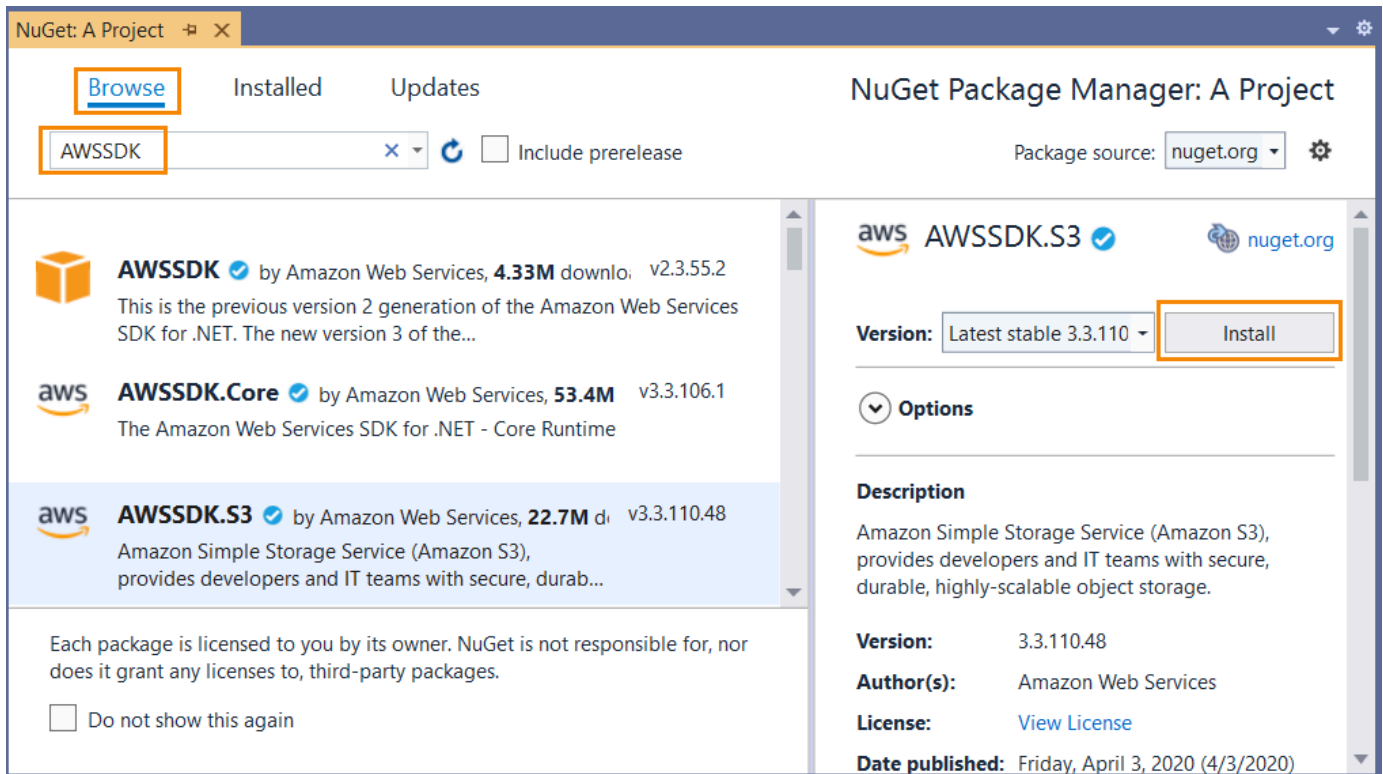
NuGet: A Project

Browse Installed Updates

NuGet Package Manager: A Project

AWSSDK × Include prerelease

Package source: nuget.org

AWSSDK by Amazon Web Services, 4.33M downlo v2.3.55.2
This is the previous version 2 generation of the Amazon Web Services SDK for .NET. The new version 3 of the...

aws AWSSDK.Core by Amazon Web Services, 53.4M v3.3.106.1
The Amazon Web Services SDK for .NET - Core Runtime

aws AWSSDK.S3 by Amazon Web Services, 22.7M d v3.3.110.48
Amazon Simple Storage Service (Amazon S3), provides developers and IT teams with secure, durab...

Each package is licensed to you by its owner. NuGet is not responsible for, nor does it grant any licenses to, third-party packages.

Do not show this again

aws AWSSDK.S3

nuget.org

Version: Latest stable 3.3.110 Install

Options

Description

Amazon Simple Storage Service (Amazon S3), provides developers and IT teams with secure, durable, highly-scalable object storage.

| Version: | 3.3.110.48 |
|---|---|
| Author(s): | Amazon Web Services |
| License: | View License |
| Date published: | Friday, April 3, 2020 (4/3/2020) |